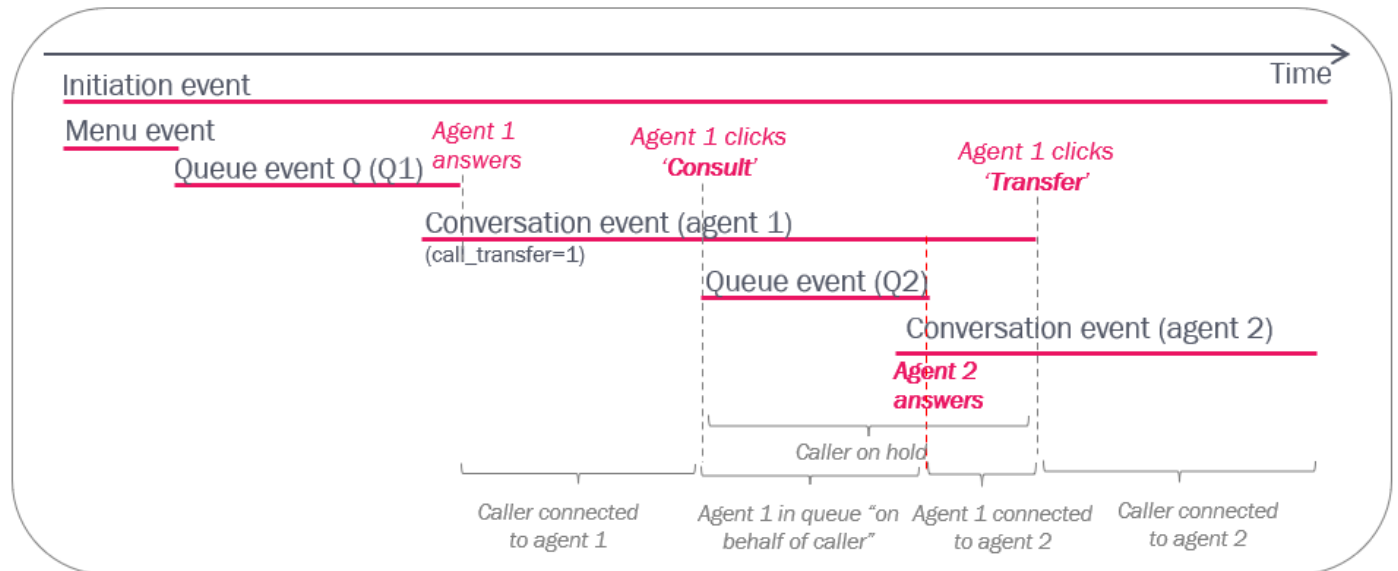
Time

Initiation event

Menu event

Agent 1 answers

Agent 1 clicks 'Consult'

Agent 1 clicks 'Transfer'

Queue event Q (Q1)

Conversation event (agent 1)

(call_transfer=1)

Queue event (Q2)

Conversation event (agent 2)

Agent 2 answers

Caller on hold

Caller connected to agent 1

Agent 1 in queue "on behalf of caller"

Agent 1 connected to agent 2

Caller connected to agent 2